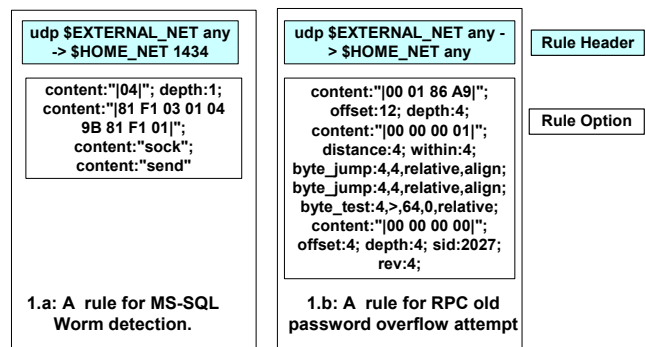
udp $EXTERNAL_NET any -> $HOME_NET 1434

content:"|04|"; depth:1; content:"|81 F1 03 01 04 9B 81 F1 01|"; content:"sock"; content:"send"

1.a: A rule for MS-SQL Worm detection.

udp $EXTERNAL_NET any -> $HOME_NET any

content:"|00 01 86 A9|"; offset:12; depth:4; content:"|00 00 00 01|"; distance:4; within:4; byte_jump:4,4,relative,align; byte_jump:4,4,relative,align; byte_test:4,>,64,0,relative; content:"|00 00 00 00|"; offset:4; depth:4; sid:2027; rev:4;

1.b: A rule for RPC old password overflow attempt

Rule Header

Rule Option